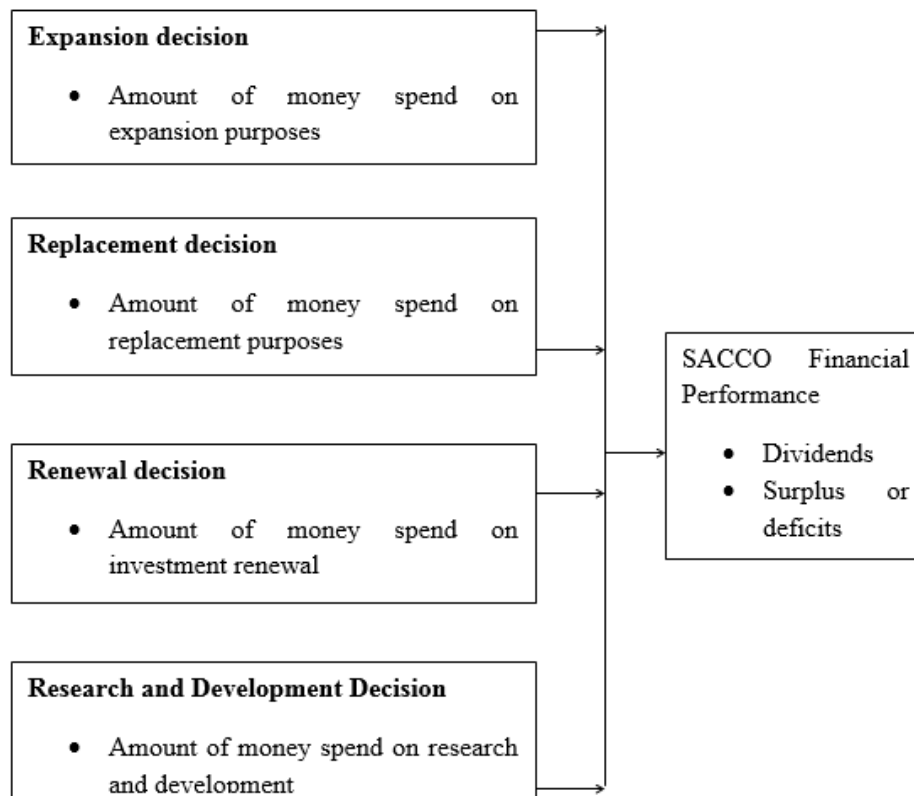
**Expansion decision**

- Amount of money spend on expansion purposes

**Replacement decision**

- Amount of money spend on replacement purposes

**Renewal decision**

- Amount of money spend on investment renewal

**Research and Development Decision**

- Amount of money spend on research and development

SACCO Financial Performance

- Dividends
- Surplus or deficits